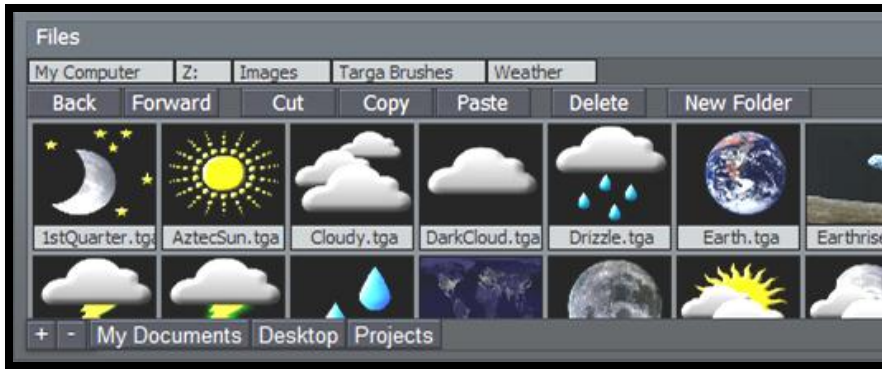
Files

My Computer | Z: | Images | Targa Brushes | Weather

Back | Forward | Cut | Copy | Paste | Delete | New Folder

1stQuarter.tga
AztecSun.tga
Cloudy.tga
DarkCloud.tga
Drizzle.tga
Earth.tga
Earthrise

+ - My Documents Desktop Projects